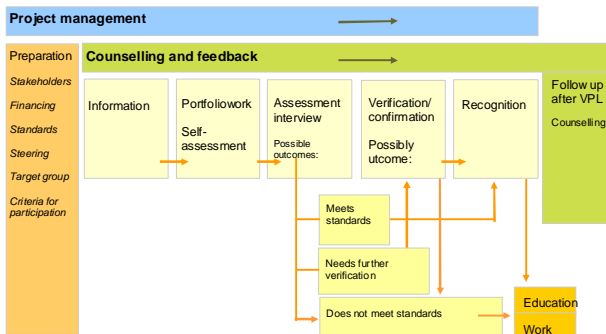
Project management

Preparation

Stakeholders

Financing

Standards

Steering

Target group

Criteria for participation

Counselling and feedback

Information

Portfoliowork

Self-assessment

Assessment interview

Possible outcomes:

Verification/ confirmation

Possibly utcome:

Recognition

Follow up after VPL

Counselling

Meets standards

Needs further verification

Does not meet standards

Education

Work